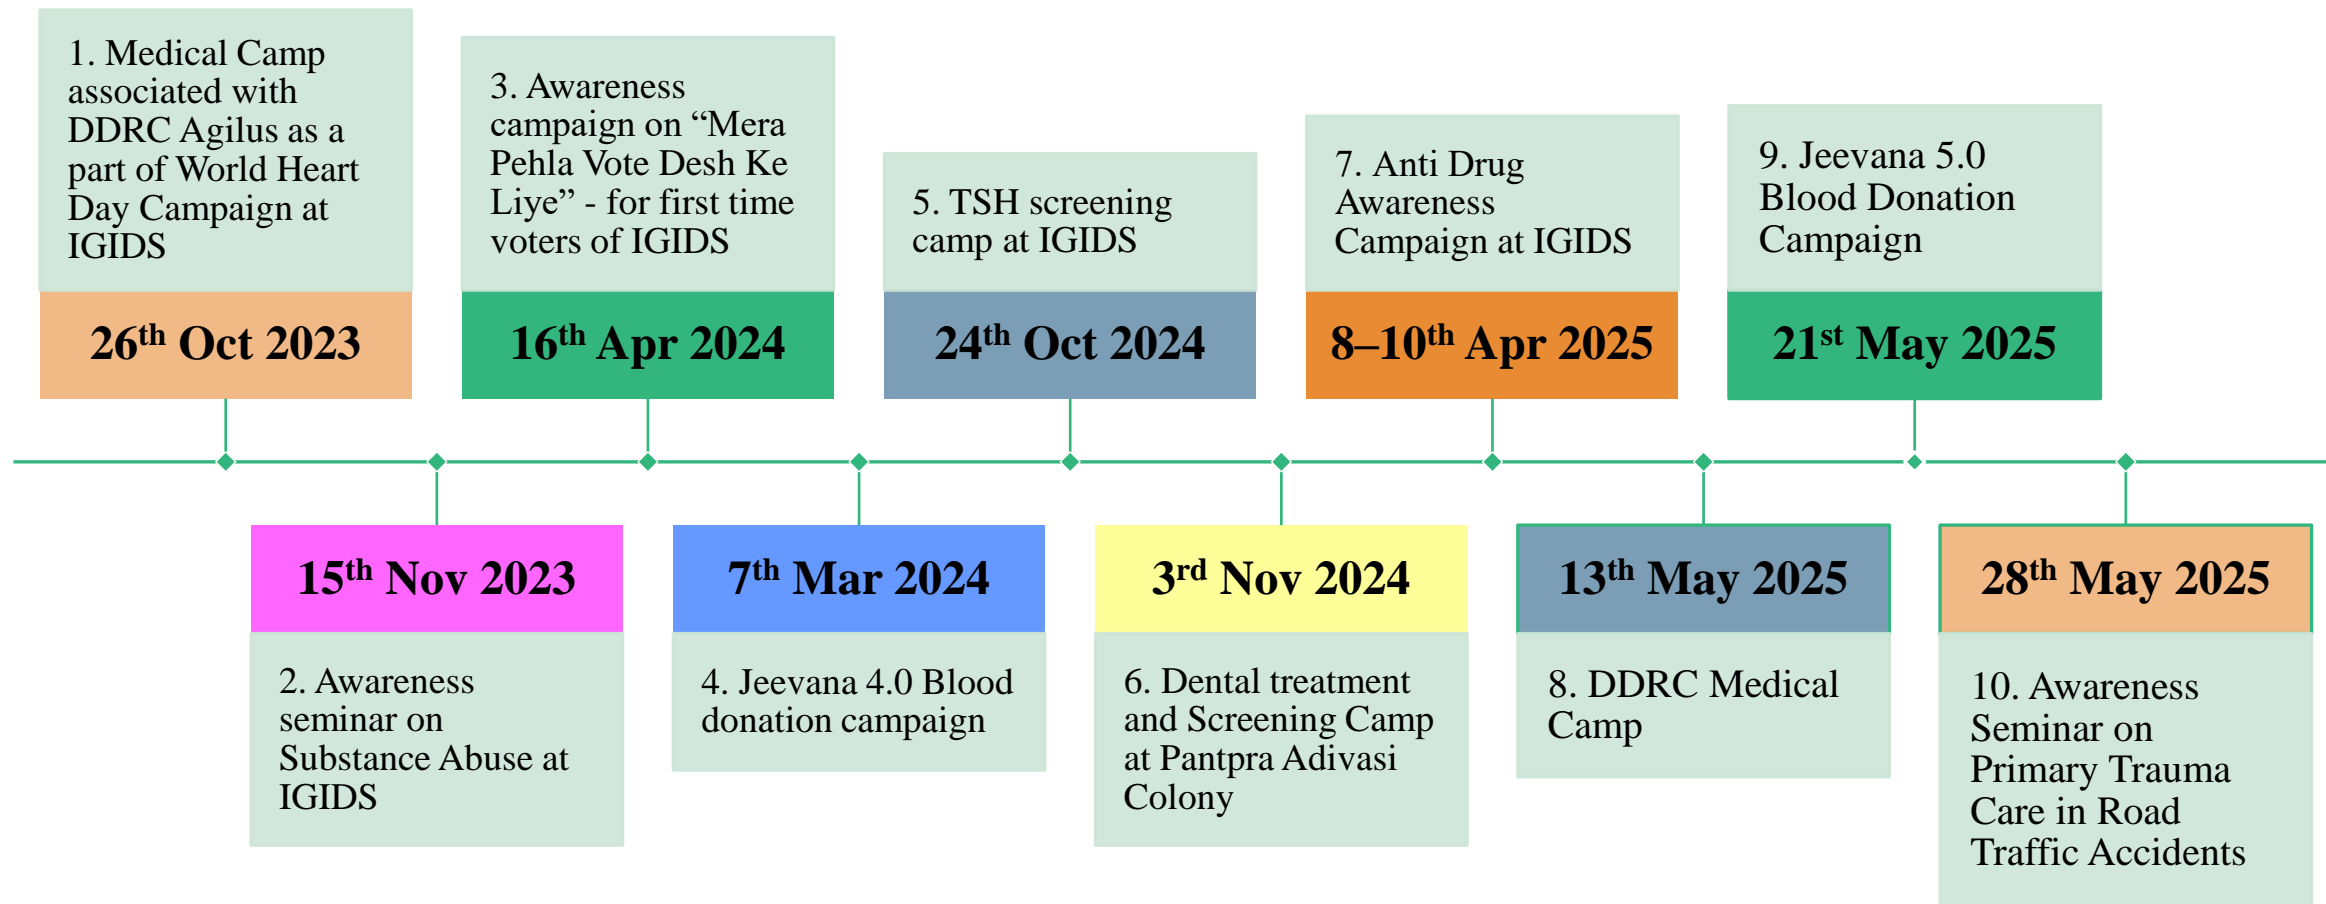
1. Medical Camp associated with DDRC Agilus as a part of World Heart Day Campaign at IGIDS

26$^{th}$ Oct 2023

3. Awareness campaign on “Mera Pehla Vote Desh Ke Liye” - for first time voters of IGIDS

16$^{th}$ Apr 2024

5. TSH screening camp at IGIDS

24$^{th}$ Oct 2024

7. Anti Drug Awareness Campaign at IGIDS

8–10$^{th}$ Apr 2025

9. Jeevana 5.0 Blood Donation Campaign

21$^{st}$ May 2025

15$^{th}$ Nov 2023

2. Awareness seminar on Substance Abuse at IGIDS

7$^{th}$ Mar 2024

4. Jeevana 4.0 Blood donation campaign

3$^{rd}$ Nov 2024

6. Dental treatment and Screening Camp at Pantpra Adivasi Colony

13$^{th}$ May 2025

8. DDRC Medical Camp

28$^{th}$ May 2025

10. Awareness Seminar on Primary Trauma Care in Road Traffic Accidents